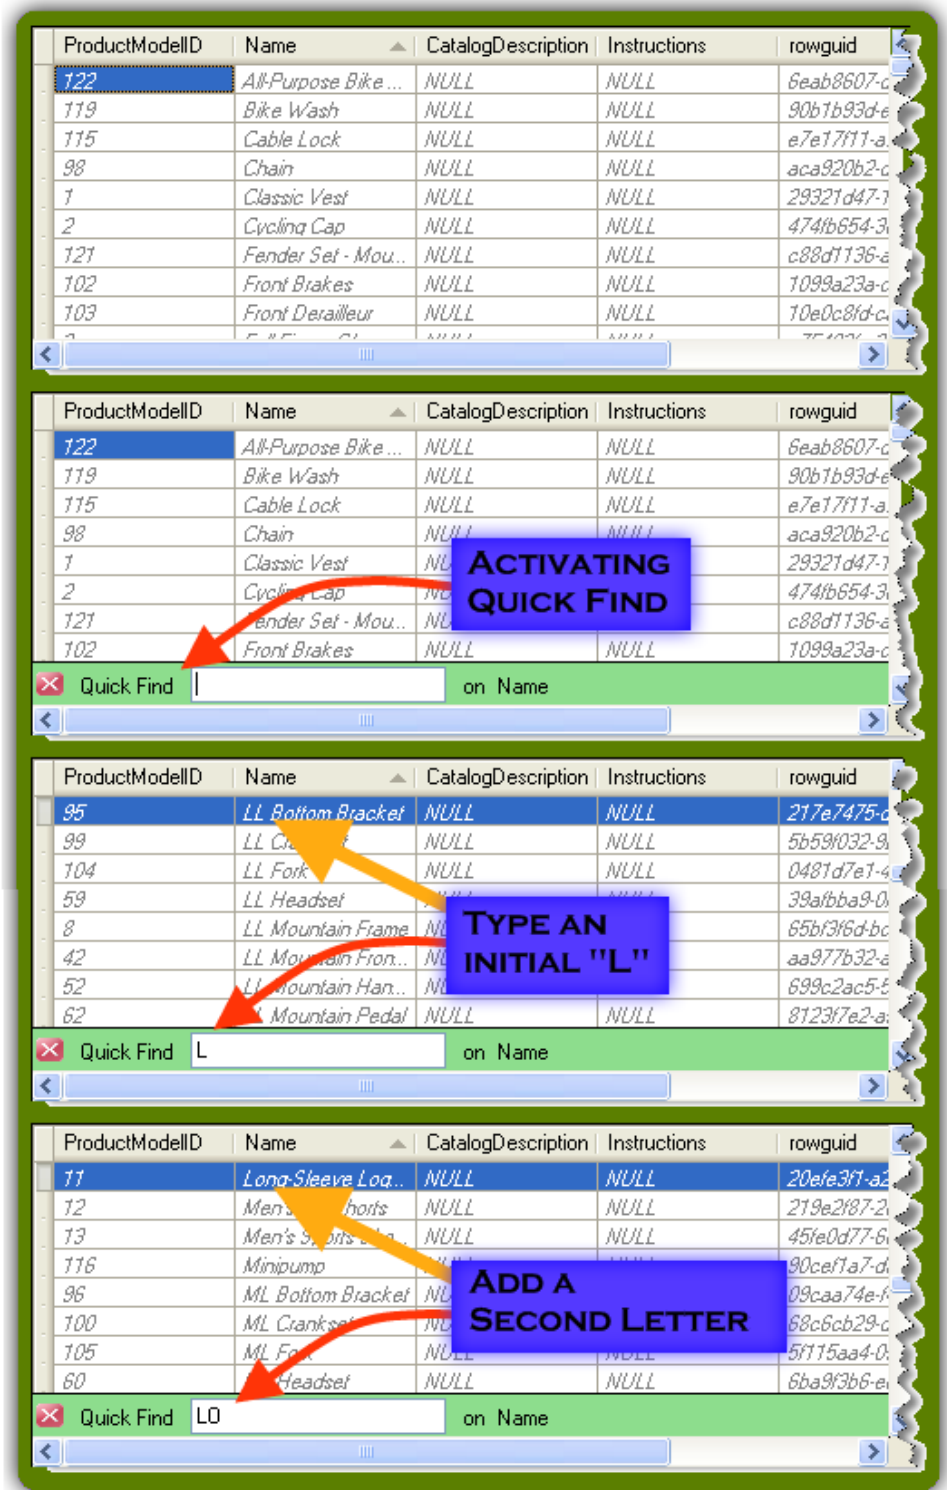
| ProductModelID | Name | CatalogDescription | Instructions | rowguid |
|---|---|---|---|---|
| 122 | All-Purpose Bike ... | NULL | NULL | 6eab8607-c |
| 119 | Bike Wash | NULL | NULL | 90b1b93d-e |
| 115 | Cable Lock | NULL | NULL | e7e17f11-a |
| 98 | Chain | NULL | NULL | aca920b2-c |
| 1 | Classic Vest | NULL | NULL | 29321d47-1 |
| 2 | Cycling Cap | NULL | NULL | 474fb654-3 |
| 121 | Fender Set - Mou... | NULL | NULL | c88d1136-a |
| 102 | Front Brakes | NULL | NULL | 1099a23a-c |
| 103 | Front Derailleur | NULL | NULL | 10e0c8fd-c |

| ProductModelID | Name | CatalogDescription | Instructions | rowguid |
|---|---|---|---|---|
| 122 | All-Purpose Bike ... | NULL | NULL | 6eab8607-c |
| 119 | Bike Wash | NULL | NULL | 90b1b93d-e |
| 115 | Cable Lock | NULL | NULL | e7e17f11-a |
| 98 | Chain | NULL | NULL | aca920b2-c |
| 1 | Classic Vest | NU | | 29321d47-1 |
| 2 | Cycling Cap | NU | | 474fb654-3 |
| 121 | Fender Set - Mou... | NU | | c88d1136-a |
| 102 | Front Brakes | NULL | NULL | 1099a23a-c |

ACTIVATING QUICK FIND

Quick Find on Name

| ProductModelID | Name | CatalogDescription | Instructions | rowguid |
|---|---|---|---|---|
| 95 | LL Bottom Bracket | NULL | NULL | 217e7475-c |
| 99 | LL C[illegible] | NULL | NULL | 5b59f032-9 |
| 104 | LL Fork | NULL | NULL | 0481d7e1-4 |
| 59 | LL Headset | | | 39afbba9-0 |
| 8 | LL Mountain Frame | NU | | 65bf3f6d-bc |
| 42 | LL Mountain Fron... | NU | | aa977b32-a |
| 52 | LL Mountain Han... | NU | | 699c2ac5-5 |
| 62 | LL Mountain Pedal | NULL | NULL | 8123f7e2-a |

TYPE AN INITIAL "L"

Quick Find L on Name

| ProductModelID | Name | CatalogDescription | Instructions | rowguid |
|---|---|---|---|---|
| 11 | Long-Sleeve Log... | NULL | NULL | 20efe3f1-a2 |
| 12 | Men's Shorts | NULL | NULL | 219e2f87-2 |
| 13 | Men's Sports ... | NULL | NULL | 45fe0d77-6 |
| 116 | Minipump | | | 90cef1a7-d |
| 96 | ML Bottom Bracket | NU | | 09caa74e-f |
| 100 | ML Cranks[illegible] | NU | | 68c6cb29-c |
| 105 | ML Fo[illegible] | NU | | 5f115aa4-0 |
| 60 | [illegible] Headset | NULL | NULL | 6ba9f3b6-e |

ADD A SECOND LETTER

Quick Find LO on Name